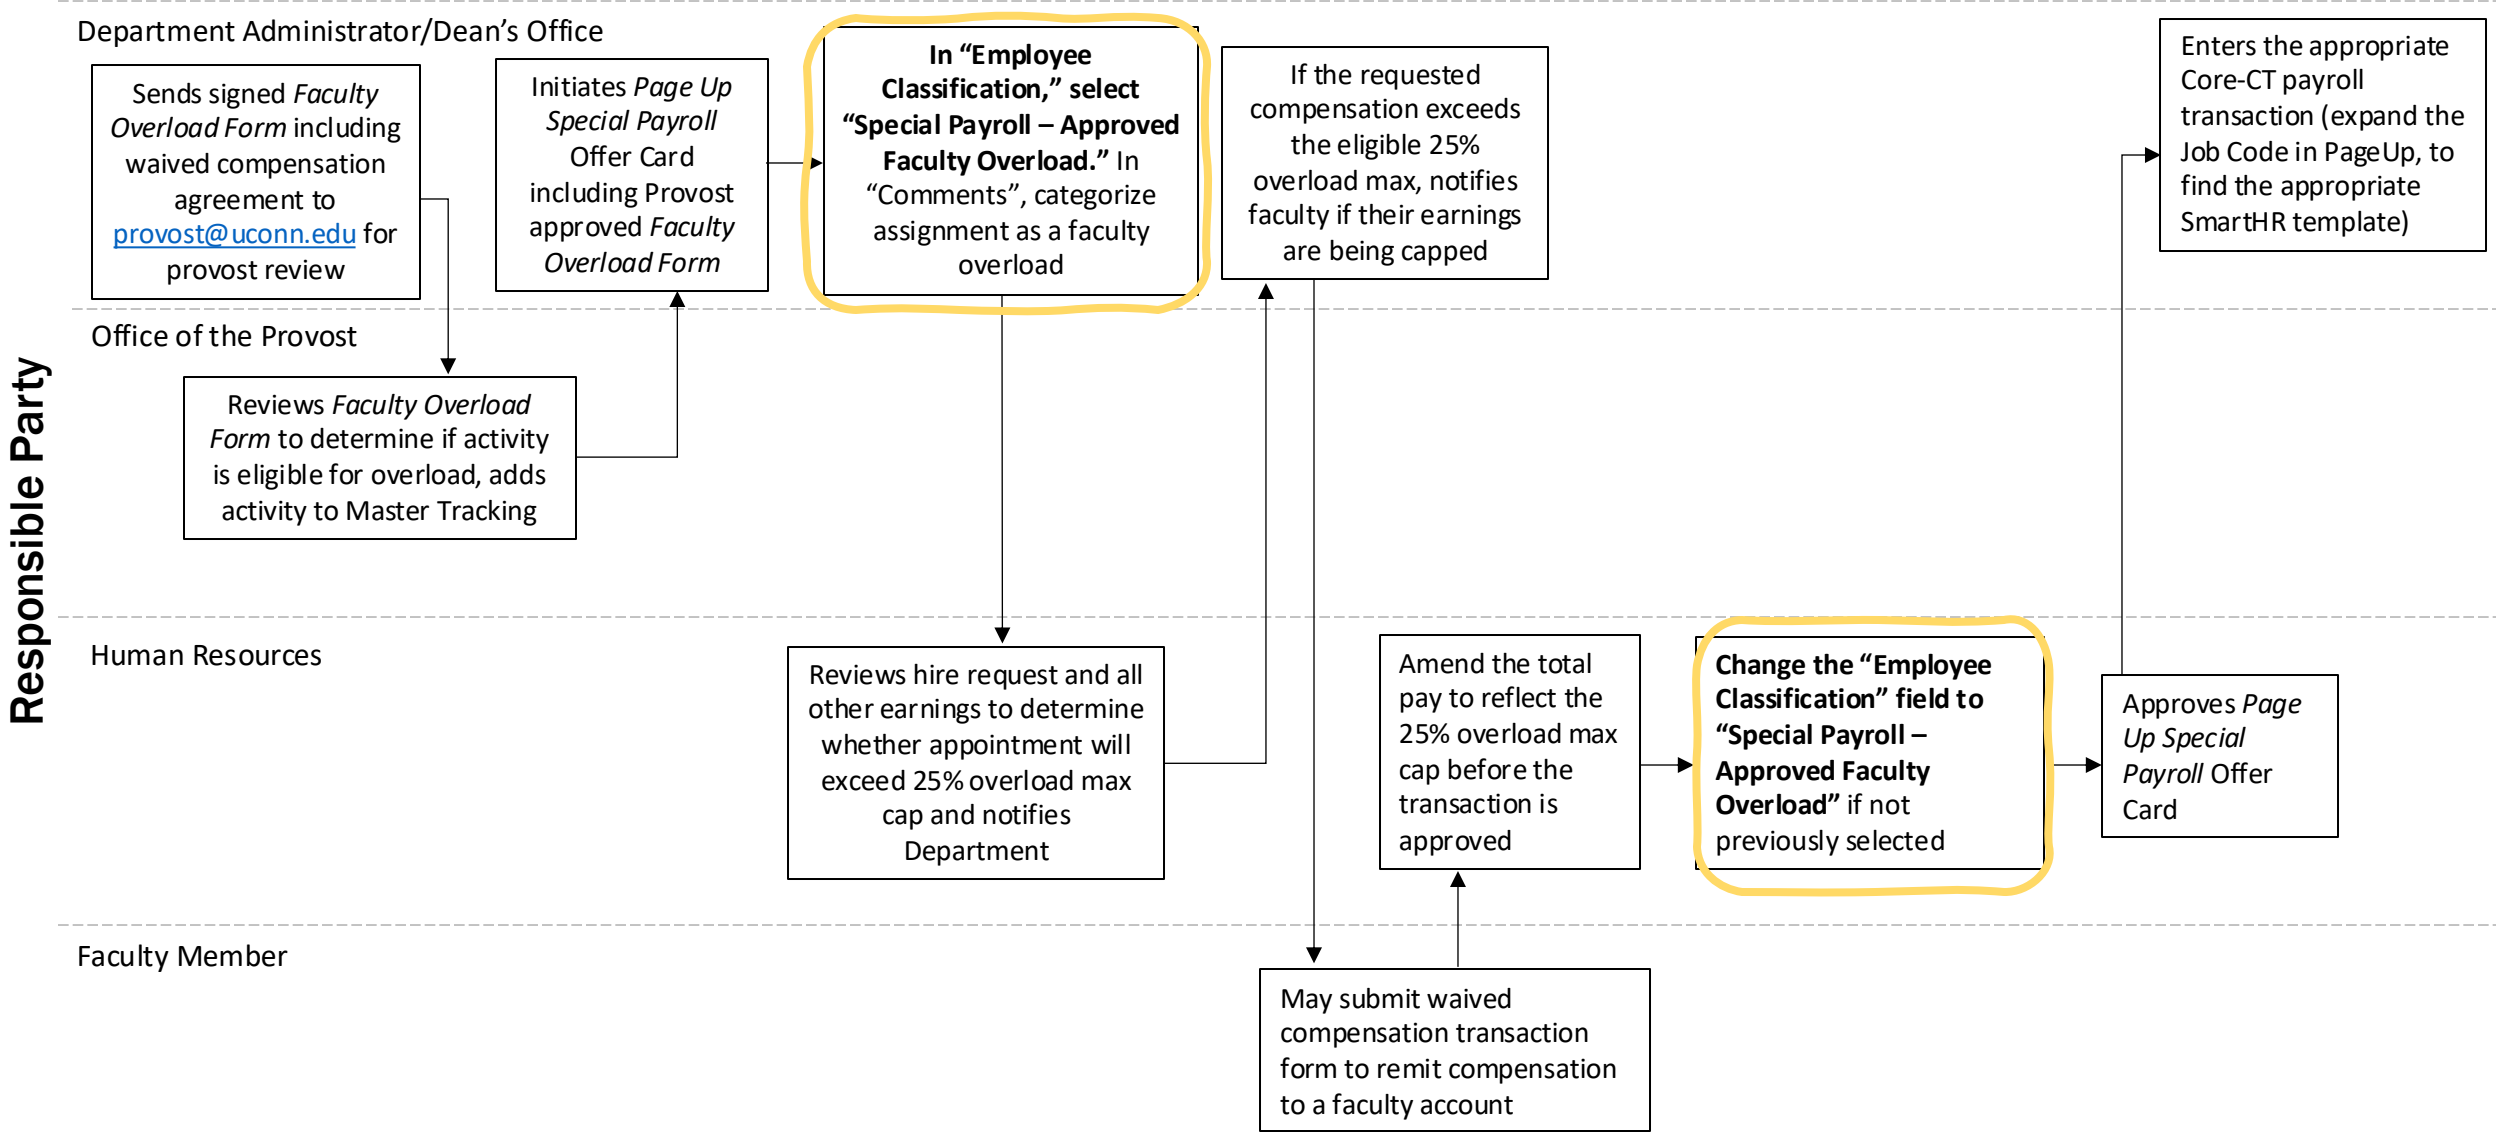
Responsible Party

Department Administrator/Dean's Office

Sends signed Faculty Overload Form including waived compensation agreement to provost@uconn.edu for provost review

Initiates Page Up Special Payroll Offer Card including Provost approved Faculty Overload Form

In "Employee Classification," select "Special Payroll – Approved Faculty Overload." In "Comments", categorize assignment as a faculty overload

If the requested compensation exceeds the eligible 25% overload max, notifies faculty if their earnings are being capped

Enters the appropriate Core-CT payroll transaction (expand the Job Code in PageUp, to find the appropriate SmartHR template)

Office of the Provost

Reviews Faculty Overload Form to determine if activity is eligible for overload, adds activity to Master Tracking

Human Resources

Reviews hire request and all other earnings to determine whether appointment will exceed 25% overload max cap and notifies Department

Amend the total pay to reflect the 25% overload max cap before the transaction is approved

Change the "Employee Classification" field to "Special Payroll – Approved Faculty Overload" if not previously selected

Approves Page Up Special Payroll Offer Card

Faculty Member

May submit waived compensation transaction form to remit compensation to a faculty account